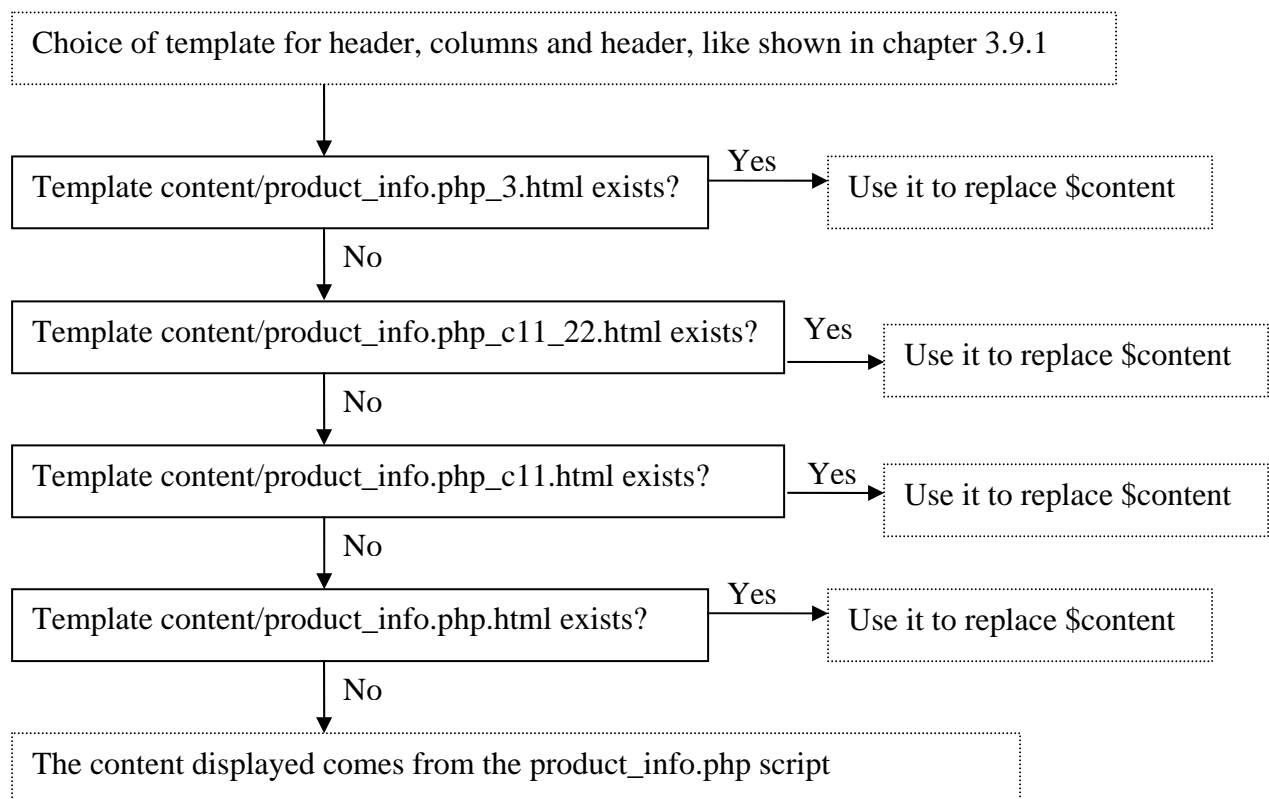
Choice of template for header, columns and header, like shown in chapter 3.9.1

Template content/product_info.php_3.html exists?

Yes

Use it to replace \$content

No

Template content/product_info.php_c11_22.html exists?

Yes

Use it to replace \$content

No

Template content/product_info.php_c11.html exists?

Yes

Use it to replace \$content

No

Template content/product_info.php.html exists?

Yes

Use it to replace \$content

No

The content displayed comes from the product_info.php script